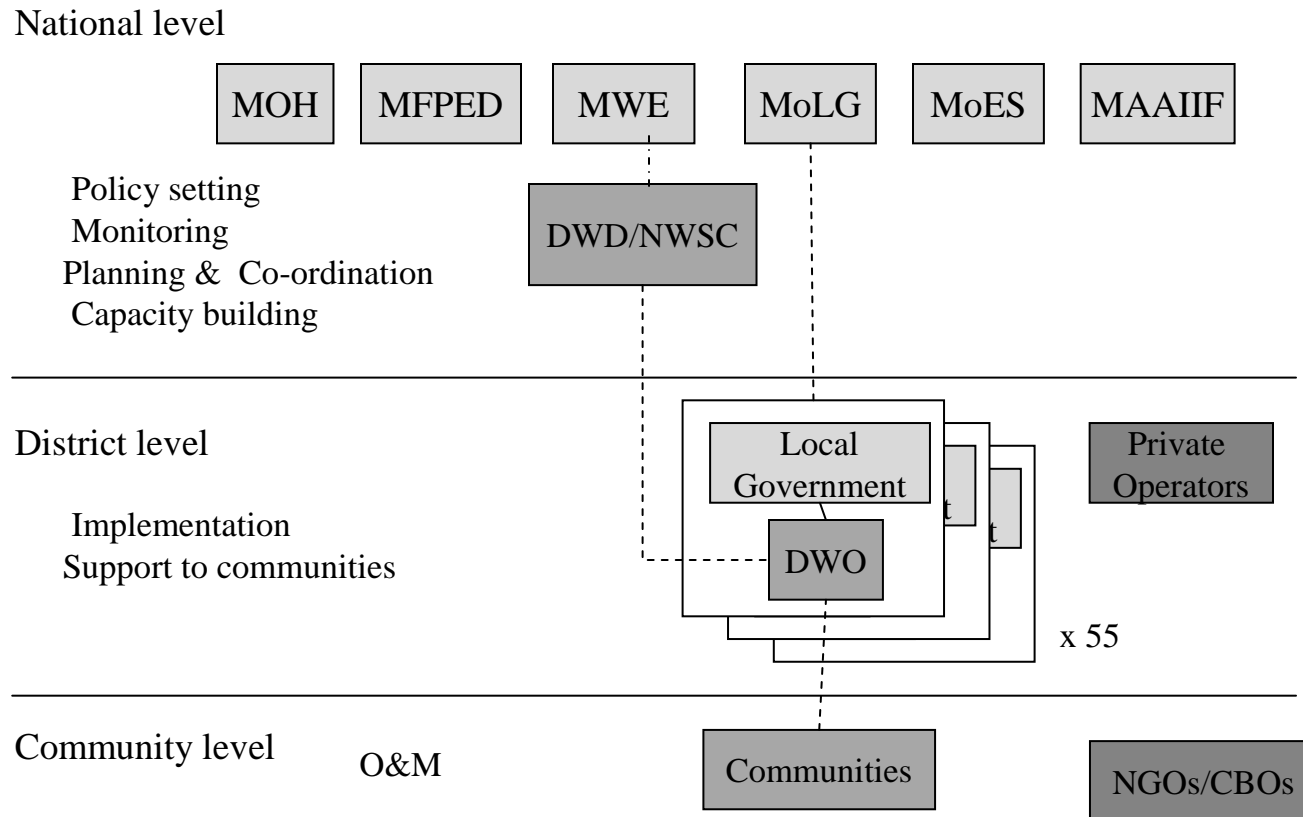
National level

MOH
MFPED
MWE
MoLG
MoES
MAAIIF

Policy setting
Monitoring
Planning & Co-ordination
Capacity building

DWD/NWSC

District level

Implementation
Support to communities

Local Government
t
t
DWO

Private Operators

x 55

Community level

O&M

Communities

NGOs/CBOs